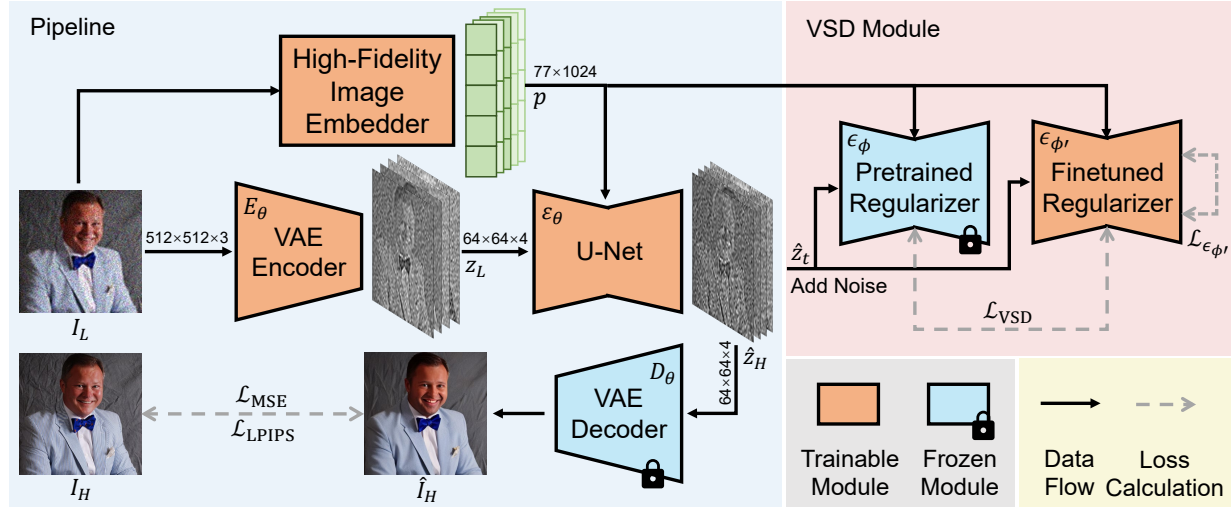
Pipeline

High-Fidelity Image Embedder

77×1024

$p$

$E_\theta$
VAE Encoder

512×512×3

$I_L$

64×64×4

$z_L$

$\varepsilon_\theta$
U-Net

64×64×4

$\hat{z}_H$

$D_\theta$
VAE Decoder

$\mathcal{L}_{\text{MSE}}$
$\mathcal{L}_{\text{LPIPS}}$

$I_H$

$\hat{I}_H$

VSD Module

$\epsilon_\phi$
Pretrained Regularizer

$\epsilon_{\phi'}$
Finetuned Regularizer

$\hat{z}_t$
Add Noise

$\mathcal{L}_{\epsilon_{\phi'}}$

$\mathcal{L}_{\text{VSD}}$

Trainable Module

Frozen Module

Data Flow

Loss Calculation